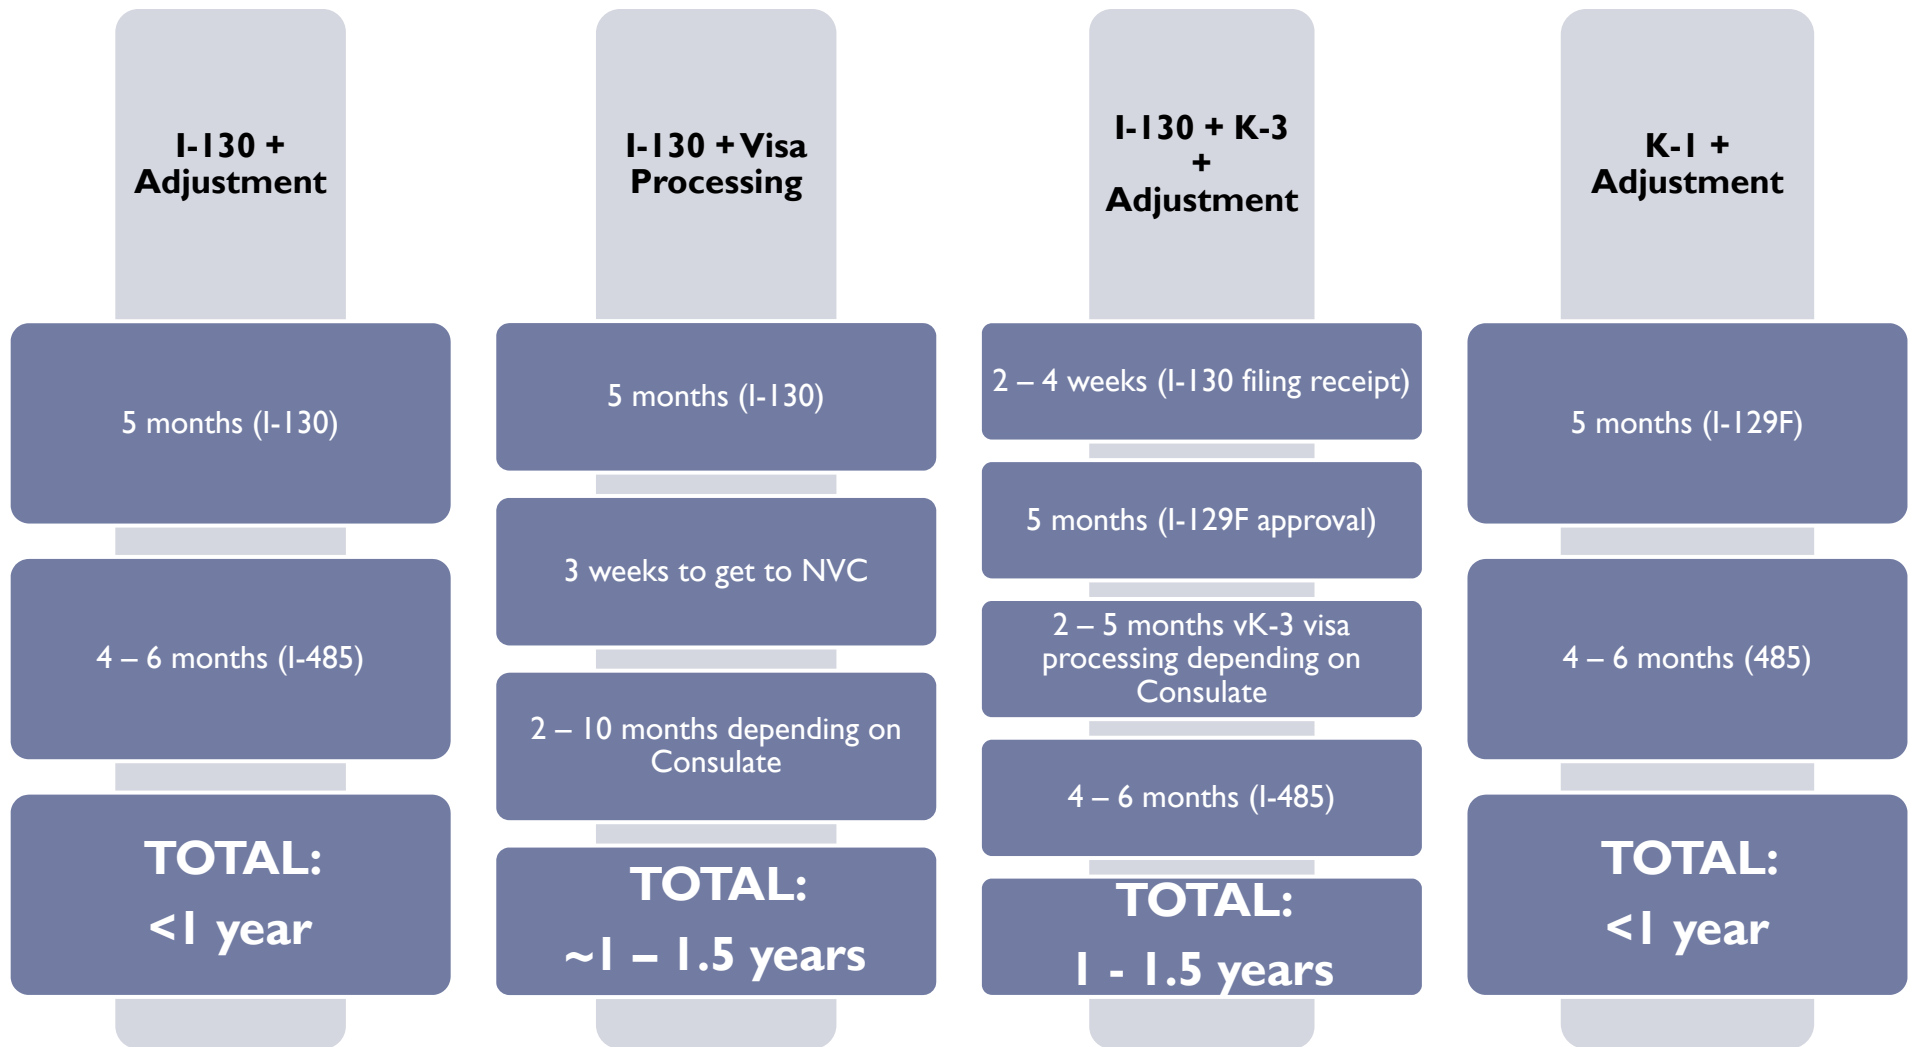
I-130 + Adjustment

5 months (I-130)

4 – 6 months (I-485)

TOTAL:
<1 year

I-130 + Visa Processing

5 months (I-130)

3 weeks to get to NVC

2 – 10 months depending on Consulate

TOTAL:
~1 – 1.5 years

I-130 + K-3 + Adjustment

2 – 4 weeks (I-130 filing receipt)

5 months (I-129F approval)

2 – 5 months vK-3 visa processing depending on Consulate

4 – 6 months (I-485)

TOTAL:
1 - 1.5 years

K-1 + Adjustment

5 months (I-129F)

4 – 6 months (485)

TOTAL:
<1 year